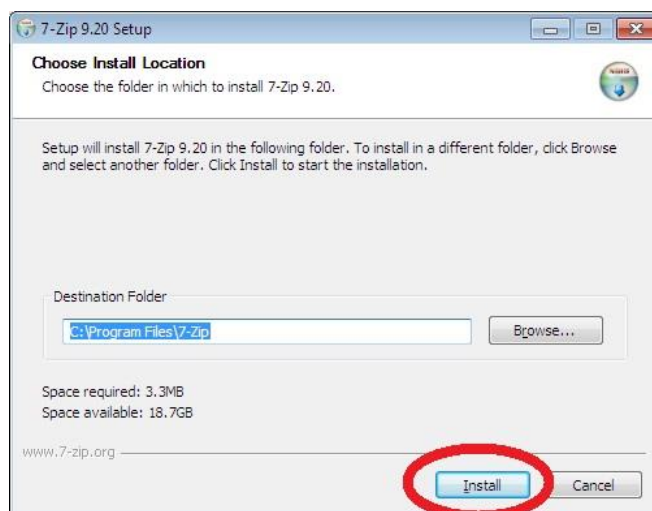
7-Zip 9.20 Setup

Choose Install Location

Choose the folder in which to install 7-Zip 9.20.

Setup will install 7-Zip 9.20 in the following folder. To install in a different folder, click Browse and select another folder. Click Install to start the installation.

Destination Folder

C:\Program Files\7-Zip

Browse...

Space required: 3.3MB
Space available: 18.7GB

www.7-zip.org

Install

Cancel